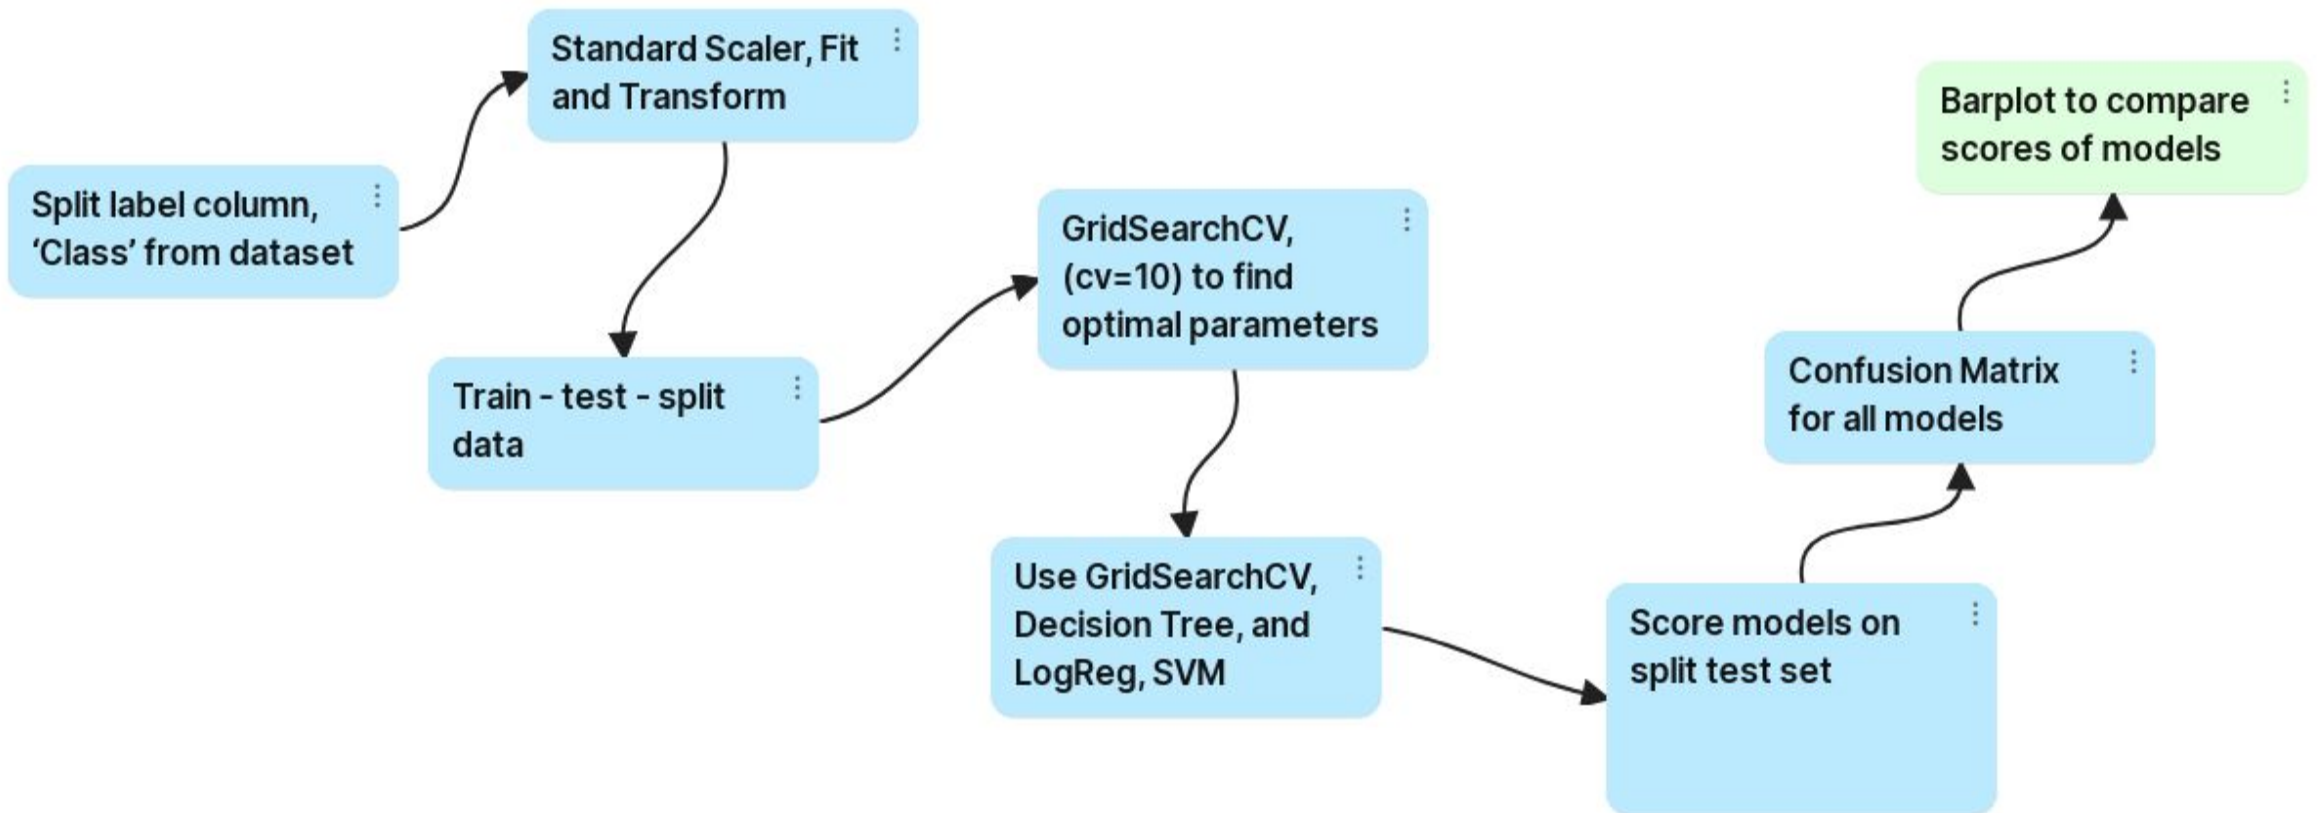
Split label column, ‘Class’ from dataset

Standard Scaler, Fit and Transform

Train - test - split data

GridSearchCV, (cv=10) to find optimal parameters

Use GridSearchCV, Decision Tree, and LogReg, SVM

Score models on split test set

Confusion Matrix for all models

Barplot to compare scores of models